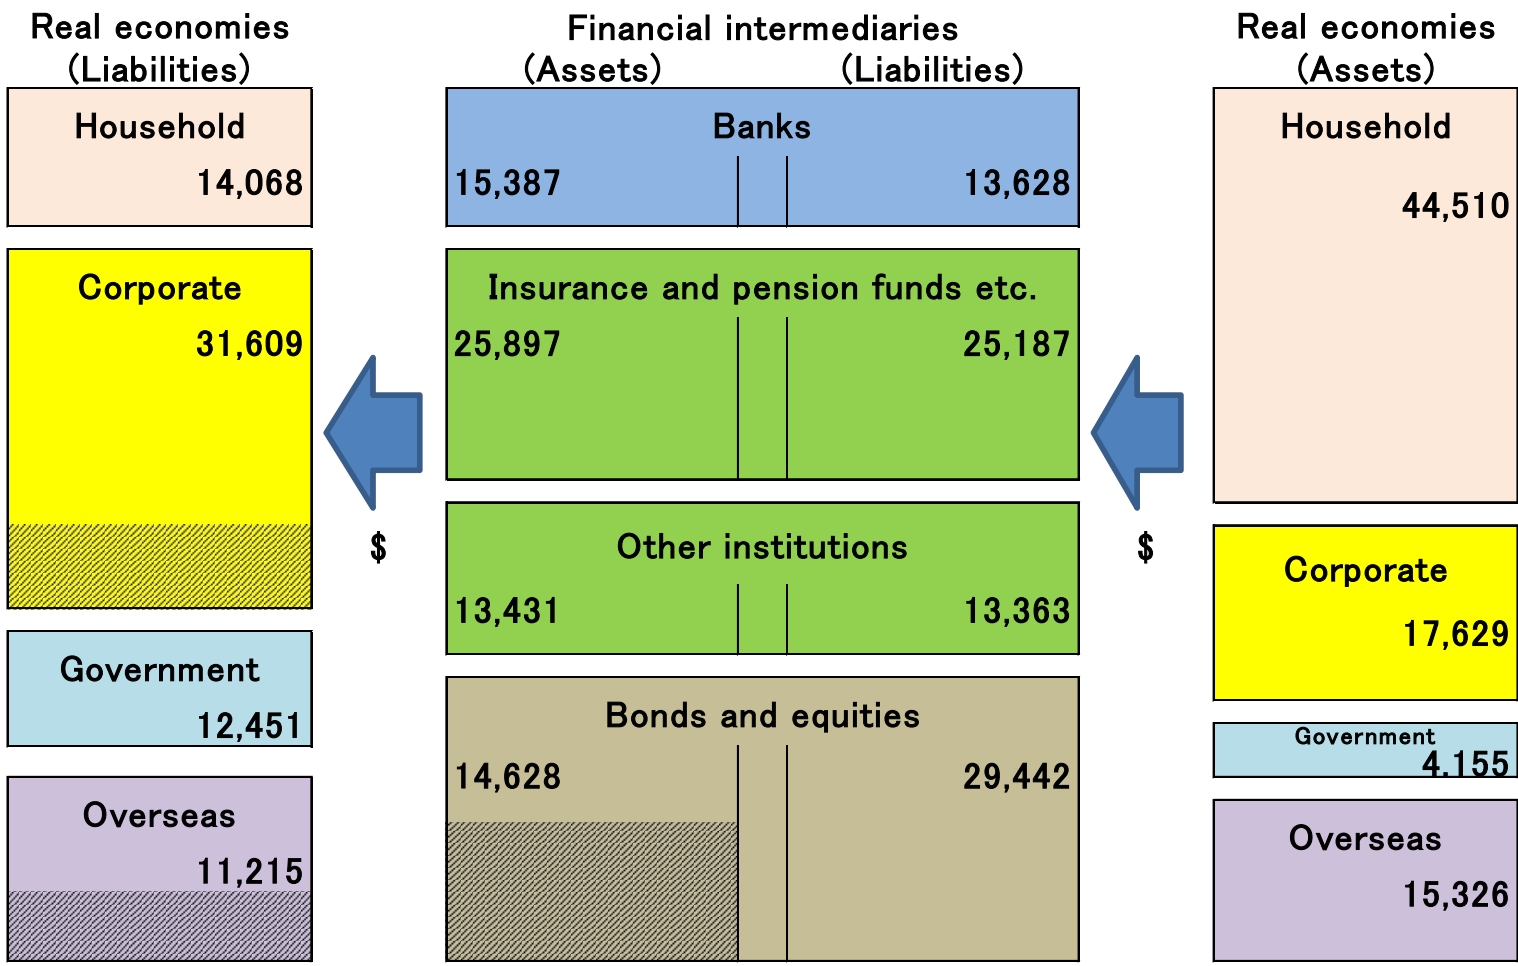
Real economies
(Liabilities)

Household
14,068

Corporate
31,609

Government
12,451

Overseas
11,215

$

Financial intermediaries
(Assets) (Liabilities)

Banks
15,387 13,628

Insurance and pension funds etc.
25,897 25,187

Other institutions
13,431 13,363

Bonds and equities
14,628 29,442

$

Real economies
(Assets)

Household
44,510

Corporate
17,629

Government
4,155

Overseas
15,326